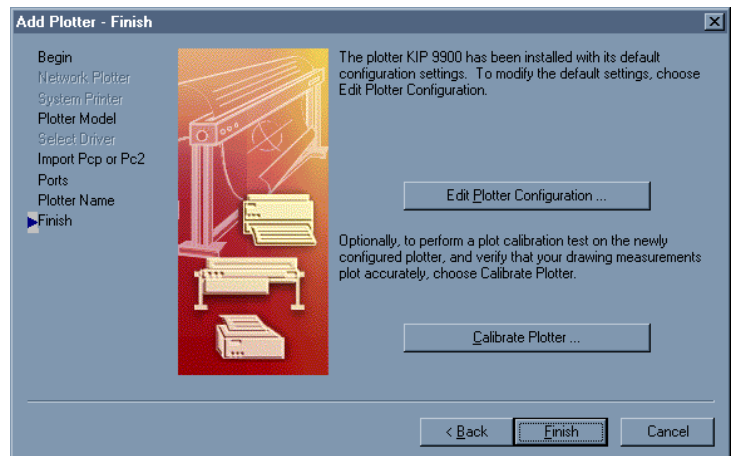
Add Plotter - Finish

Begin
Network Plotter
System Printer
Plotter Model
Select Driver
Import Pcp or Pc2
Ports
Plotter Name
Finish

The plotter KIP 9900 has been installed with its default configuration settings. To modify the default settings, choose Edit Plotter Configuration.

Edit Plotter Configuration ...

Optionally, to perform a plot calibration test on the newly configured plotter, and verify that your drawing measurements plot accurately, choose Calibrate Plotter.

Calibrate Plotter ...

< Back
Finish
Cancel